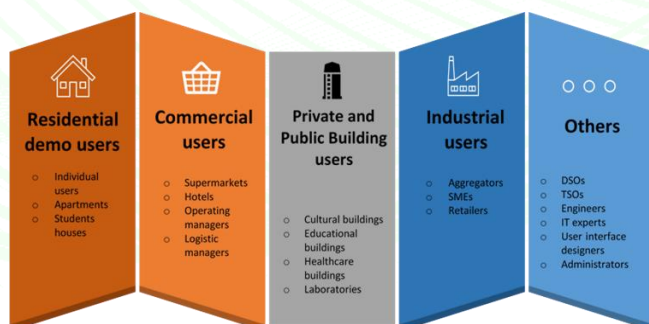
Residential demo users

- Individual users
- Apartments
- Students houses

Commercial users

- Supermarkets
- Hotels
- Operating managers
- Logistic managers

Private and Public Building users

- Cultural buildings
- Educational buildings
- Healthcare buildings
- Laboratories

Industrial users

- Aggregators
- SMEs
- Retailers

Others

- DSOs
- TSOs
- Engineers
- IT experts
- User interface designers
- Administrators